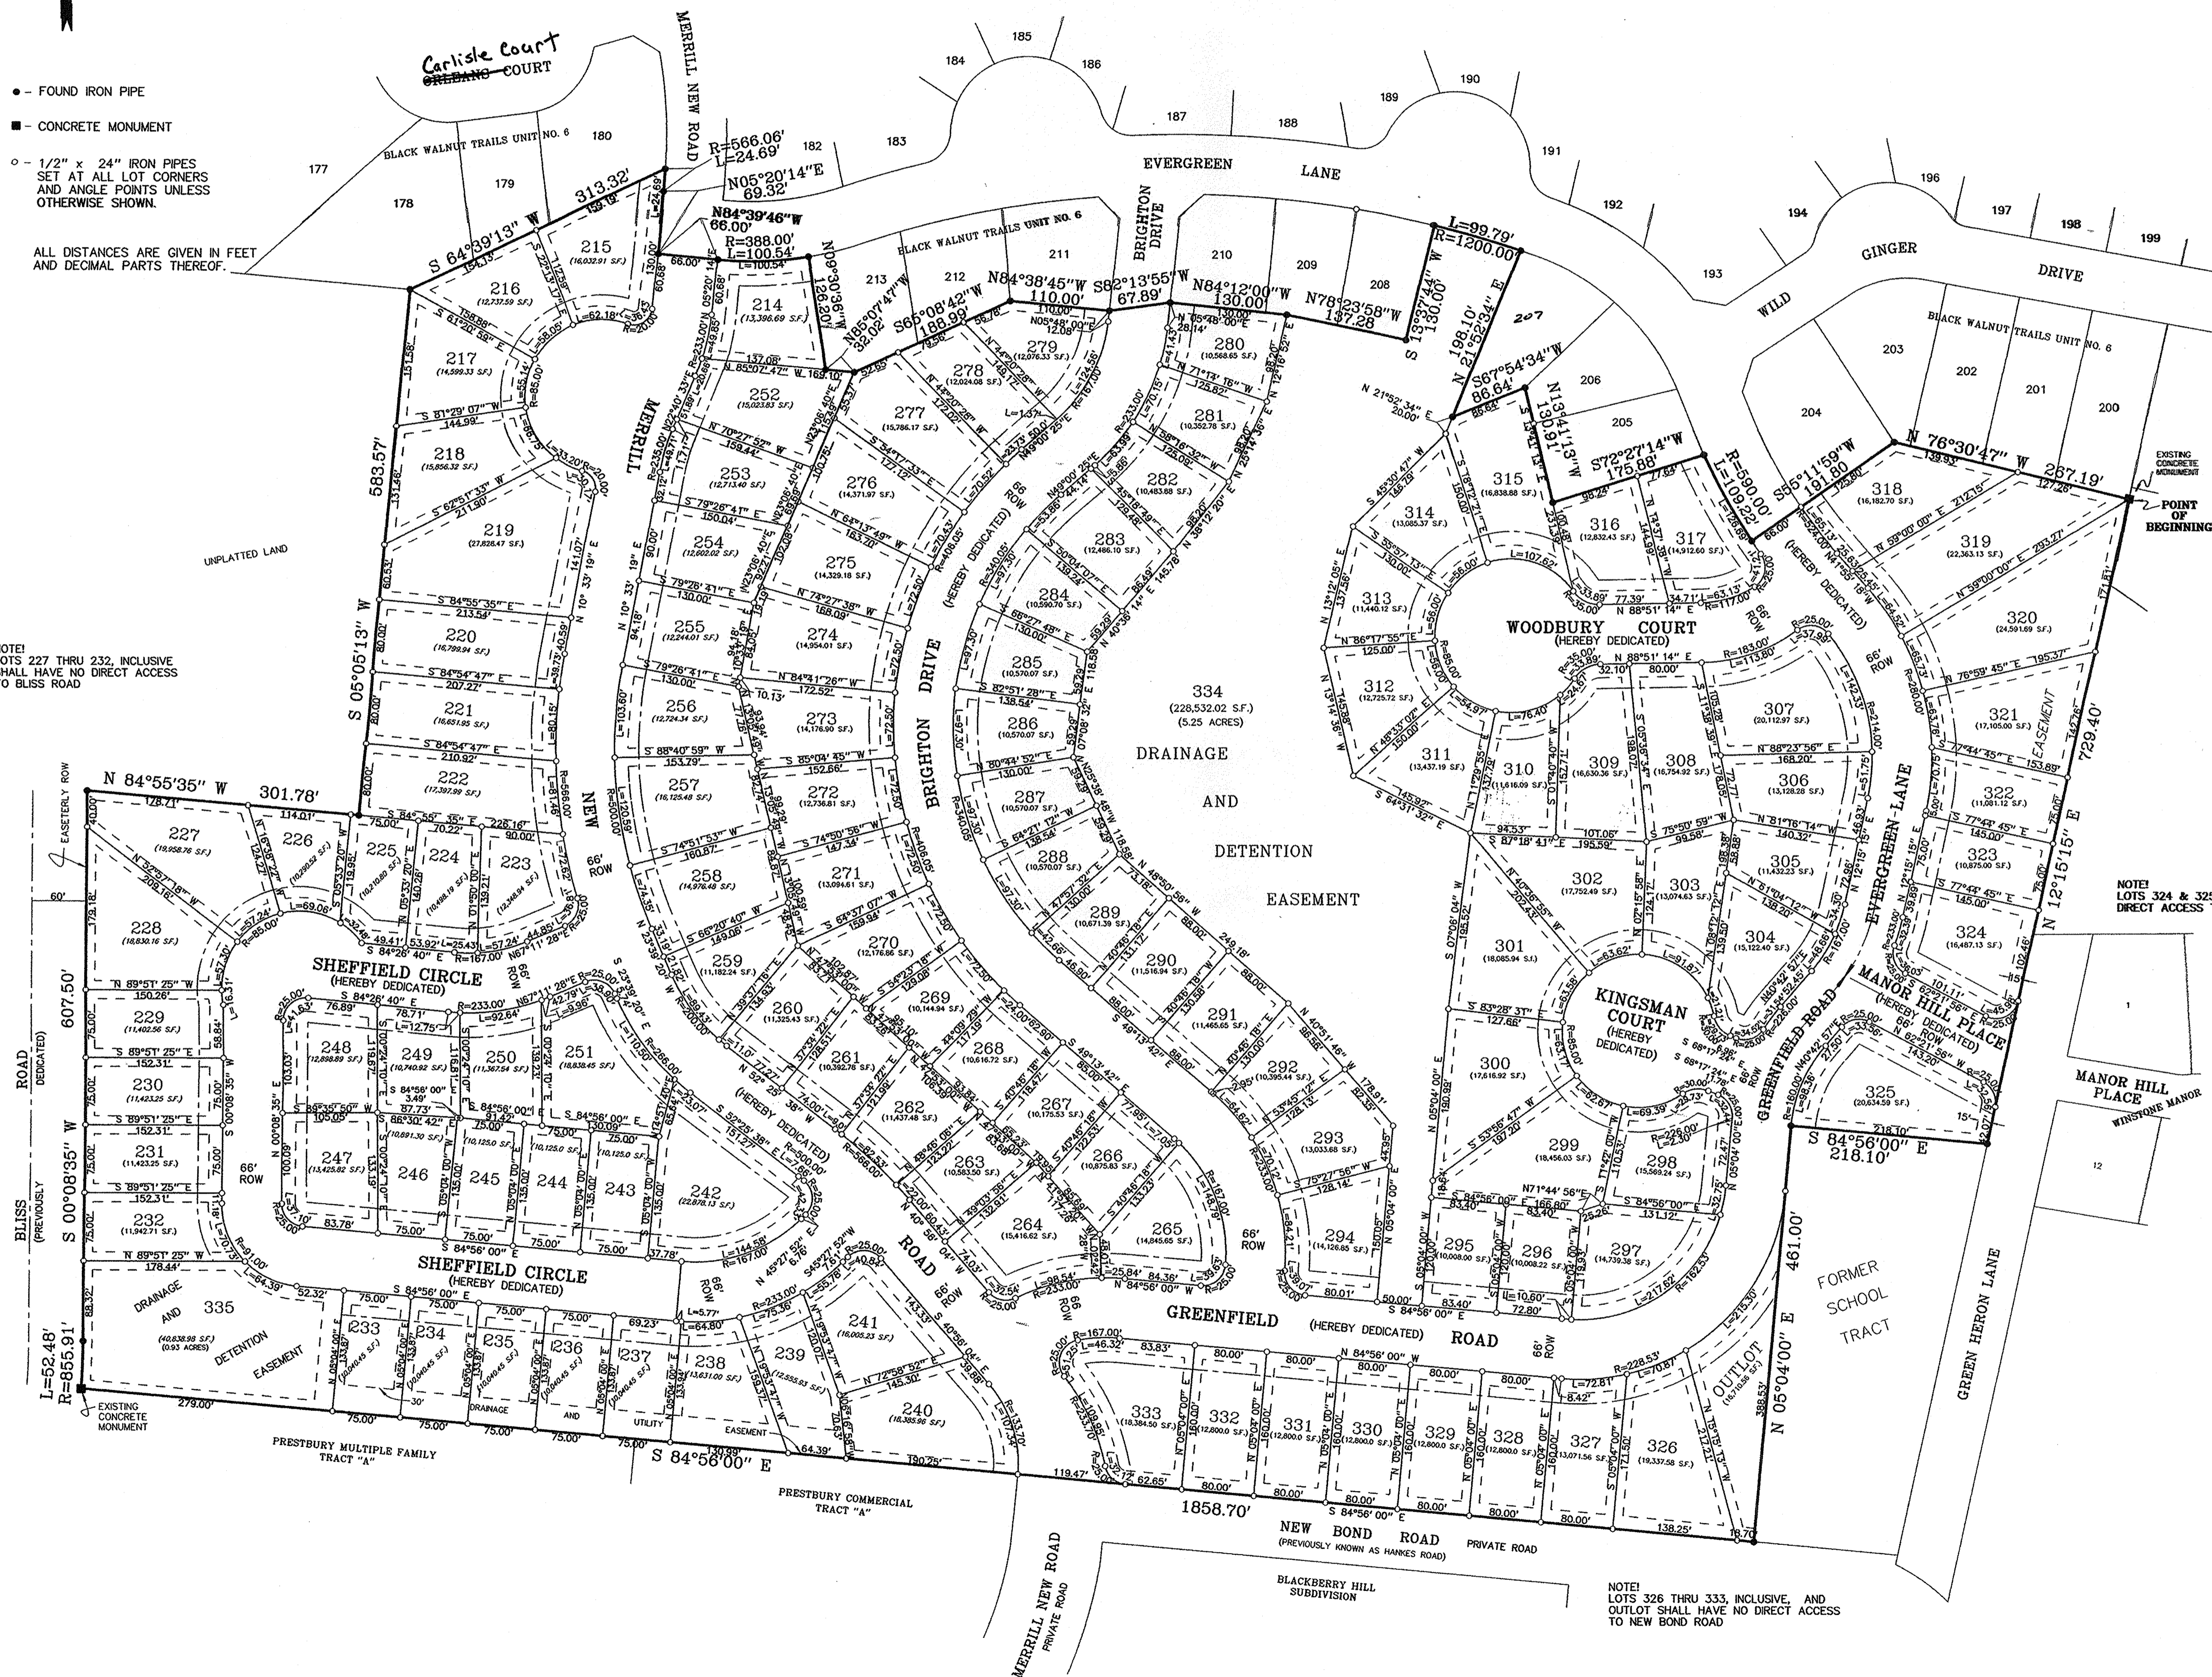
• - FOUND IRON PIPE

■ - CONCRETE MONUMENT

○ - 1/2" x 24" IRON PIPES SET AT ALL LOT CORNERS AND ANGLE POINTS UNLESS OTHERWISE SHOWN.

ALL DISTANCES ARE GIVEN IN FEET AND DECIMAL PARTS THEREOF.

NOTE! LOTS 227 THRU 232, INCLUSIVE SHALL HAVE NO DIRECT ACCESS TO BLISS ROAD

Carlisle Court
ORLEANS COURT

BLACK WALNUT TRAILS UNIT NO. 6

MERRILL NEW ROAD

EVERGREEN LANE

BRIGHTON DRIVE

WILD GINGER DRIVE

177 178 179 180 182 183 184 185 186 187 188 189 190 191 192 193 194 196 197 198 199 200 201 202 203 204 205 206 207 208 209 210 211 212 213

S 64°39'13" W 313.32'

R=566.06' L=24.69'

N05°20'14"E 69.32'

N84°39'46"W 66.00'

R=388.00' L=100.54'

N84°38'45"W 110.00'

S82°13'55"W 67.89'

N84°12'00"W 130.00'

N78°23'58"W 137.28

L=99.79' R=1200.00'

S 13°37'44" W 130.00'

N 21°52'34" E 198.10'

S67°54'34"W 86.64'

N13°41'13"W 130.91'

S72°27'14"W 175.88'

R=590.00' L=109.22'

S55°11'59"W 191.80

N 76°30'47" W 267.19'

EXISTING CONCRETE MONUMENT

POINT OF BEGINNING

583.57'

S 05°05'13" W

UNPLATTED LAND

N 84°55'35" W 301.78'

EASTERLY ROW

60'

607.50'

S 00°08'35" W

BLISS ROAD (PREVIOUSLY DEDICATED)

L=52.48' R=855.91'

EXISTING CONCRETE MONUMENT

279.00'

PRESTBURY MULTIPLE FAMILY TRACT "A"

PRESTBURY COMMERCIAL TRACT "A"

S 84°56'00" E

1858.70'

NEW BOND ROAD (PREVIOUSLY KNOWN AS HANKES ROAD) PRIVATE ROAD

MERRILL NEW ROAD PRIVATE ROAD

BLACKBERRY HILL SUBDIVISION

NOTE! LOTS 326 THRU 333, INCLUSIVE, AND OUTLOT SHALL HAVE NO DIRECT ACCESS TO NEW BOND ROAD

N 05°04'00" E 461.00'

S 84°56'00" E 218.10'

N 12°15'15" E 729.40'

FORMER SCHOOL TRACT

GREEN HERON LANE

MANOR HILL PLACE

WINSTONE MANOR

NOTE! LOTS 324 & 325 DIRECT ACCESS

SHEFFIELD CIRCLE (HEREBY DEDICATED)

SHEFFIELD CIRCLE (HEREBY DEDICATED)

MERRILL NEW ROAD (HEREBY DEDICATED)

BRIGHTON DRIVE (HEREBY DEDICATED)

GREENFIELD ROAD (HEREBY DEDICATED)

WOODBURY COURT (HEREBY DEDICATED)

KINGSMAN COURT (HEREBY DEDICATED)

EVERGREEN LANE (HEREBY DEDICATED)

MANOR HILL PLACE (HEREBY DEDICATED)

66' ROW

334 (228,532.02 S.F.) (5.25 ACRES)

DRAINAGE AND DETENTION EASEMENT

335 (40,838.98 S.F.) (0.93 ACRES) DRAINAGE AND DETENTION EASEMENT

DRAINAGE AND UTILITY EASEMENT

OUTLOT

214 215 216 217 218 219 220 221 222 223 224 225 226 227 228 229 230 231 232 233 234 235 236 237 238 239 240 241 242 243 244 245 246 247 248 249 250 251 252 253 254 255 256 257 258 259 260 261 262 263 264 265 266 267 268 269 270 271 272 273 274 275 276 277 278 279 280 281 282 283 284 285 286 287 288 289 290 291 292 293 294 295 296 297 298 299 300 301 302 303 304 305 306 307 308 309 310 311 312 313 314 315 316 317 318 319 320 321 322 323 324 325 326 327 328 329 330 331 332 333

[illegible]